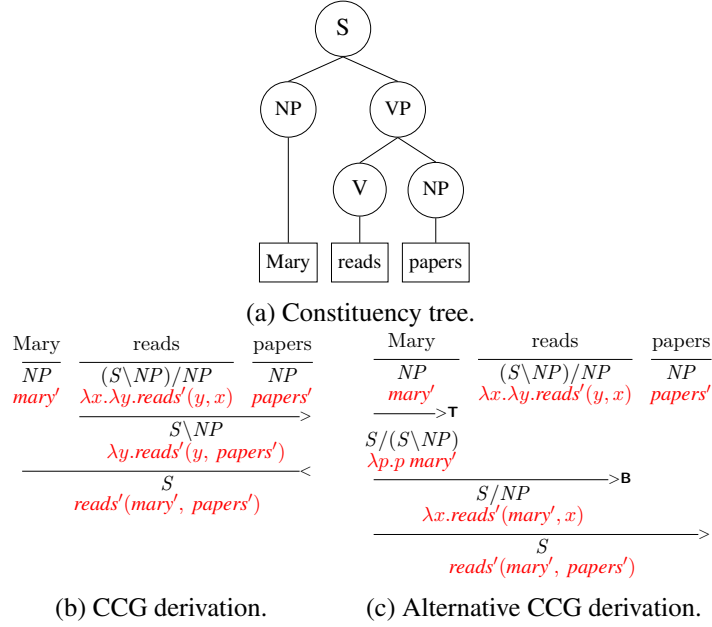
S

NP

VP

V

NP

Mary

reads

papers

(a) Constituency tree.

Mary
$NP$
$mary'$

reads
$(S\backslash NP)/NP$
$\lambda x.\lambda y.reads'(y,x)$

papers
$NP$
$papers'$

$>$
$S\backslash NP$
$\lambda y.reads'(y, papers')$

$<$
$S$
$reads'(mary', papers')$

(b) CCG derivation.

Mary
$NP$
$mary'$
$>\mathbf{T}$
$S/(S\backslash NP)$
$\lambda p.p\ mary'$

reads
$(S\backslash NP)/NP$
$\lambda x.\lambda y.reads'(y,x)$

papers
$NP$
$papers'$

$>\mathbf{B}$
$S/NP$
$\lambda x.reads'(mary',x)$

$>$
$S$
$reads'(mary', papers')$

(c) Alternative CCG derivation.